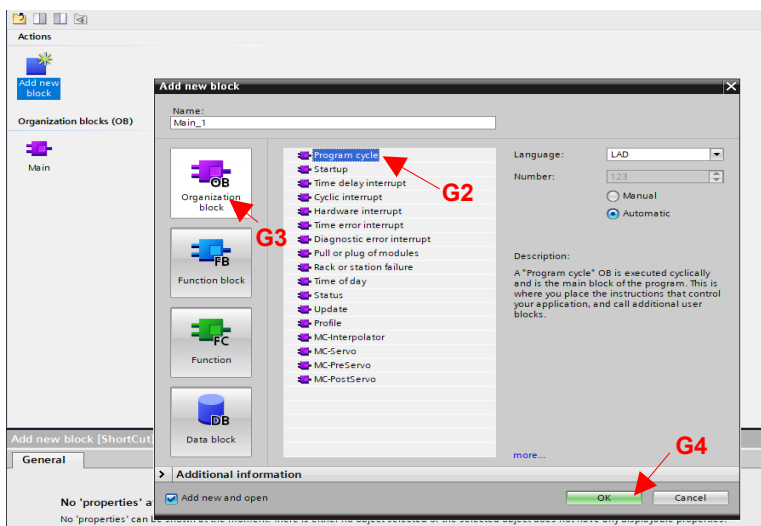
Actions

Add new block

Organization blocks (OB)

Main

Add new block [ShortCut

General

No 'properties' a

No 'properties' can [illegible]

Add new block

Name:

Main_1

OB
Organization block

FB
Function block

FC
Function

DB
Data block

Program cycle
Startup
Time delay interrupt
Cyclic interrupt
Hardware interrupt
Time error interrupt
Diagnostic error interrupt
Pull or plug of modules
Rack or station failure
Time of day
Status
Update
Profile
MC-Interpolator
MC-Servo
MC-PreServo
MC-PostServo

G2

G3

Language: LAD

Number: 123

Manual

Automatic

Description:

A "Program cycle" OB is executed cyclically and is the main block of the program. This is where you place the instructions that control your application, and call additional user blocks.

more...

Additional information

Add new and open

G4

OK

Cancel